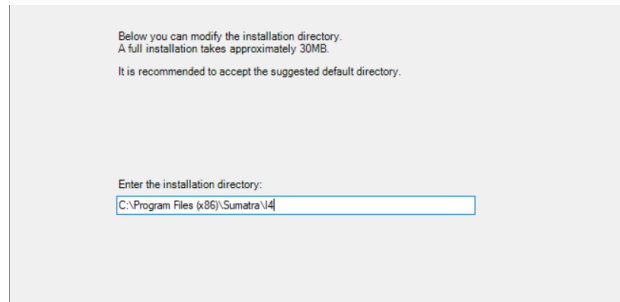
Below you can modify the installation directory.
A full installation takes approximately 30MB.

It is recommended to accept the suggested default directory.

Enter the installation directory:

C:\Program Files (x86)\Sumatra\I4